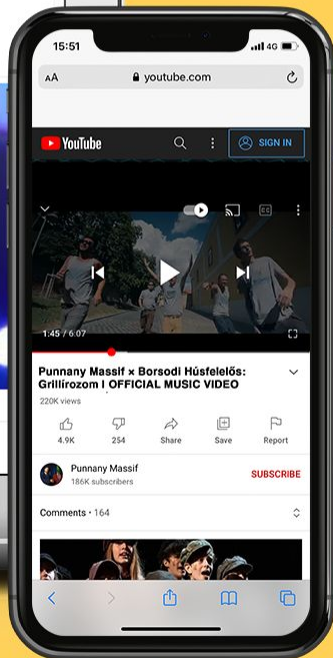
15:51
4G
AA
youtube.com
YouTube
SIGN IN
1:45 / 6:07
Punnany Massif × Borsodi Húsfelelős: Grillírozom I OFFICIAL MUSIC VIDEO
220K views
4.9K
254
Share
Save
Report
Punnany Massif
186K subscribers
SUBSCRIBE
Comments • 164